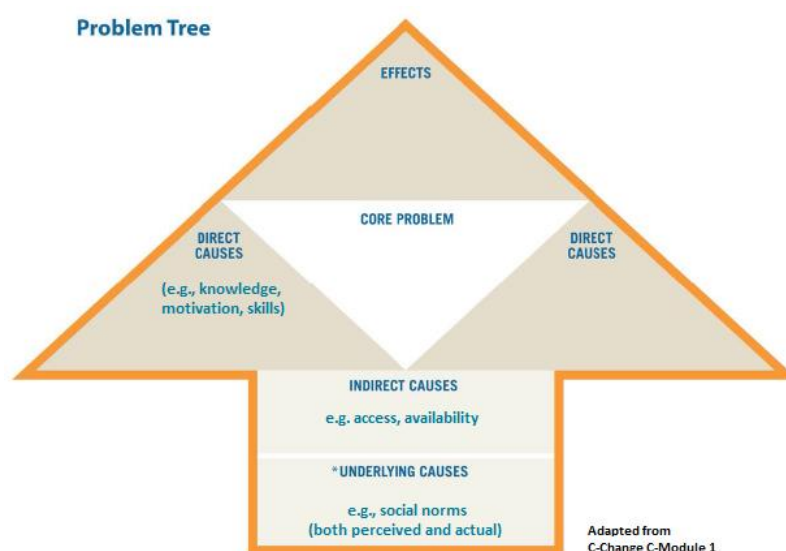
Problem Tree

EFFECTS

CORE PROBLEM

DIRECT CAUSES

(e.g., knowledge, motivation, skills)

DIRECT CAUSES

INDIRECT CAUSES

e.g. access, availability

*UNDERLYING CAUSES

e.g., social norms (both perceived and actual)

Adapted from C-Change C-Module 1